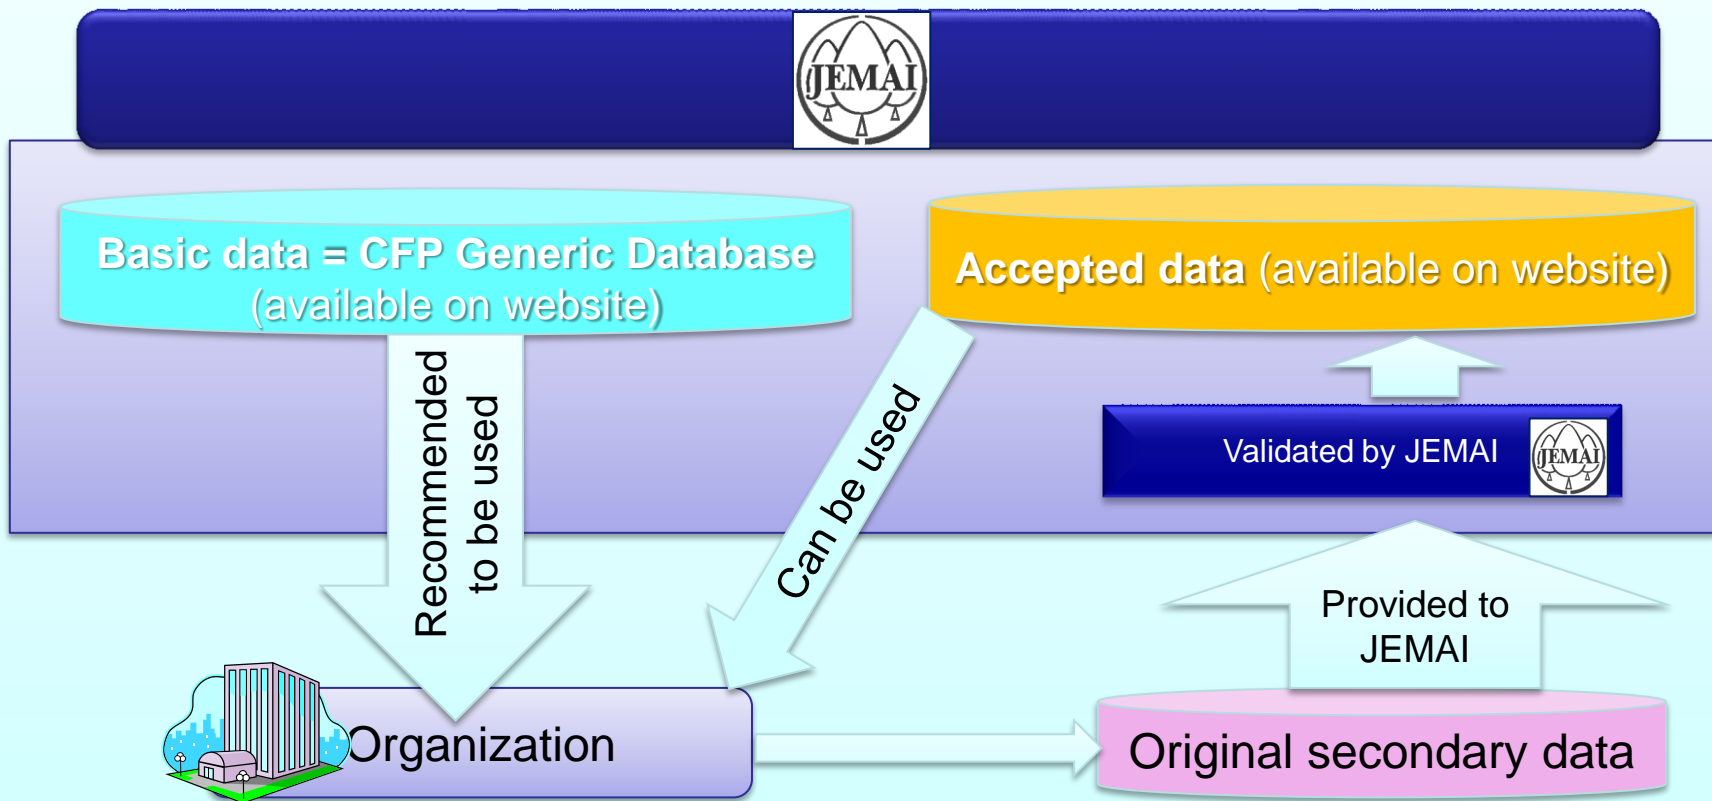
JEMAI

Basic data = CFP Generic Database (available on website)

Accepted data (available on website)

Recommended to be used

Can be used

Validated by JEMAI

JEMAI

Provided to JEMAI

Organization

Original secondary data